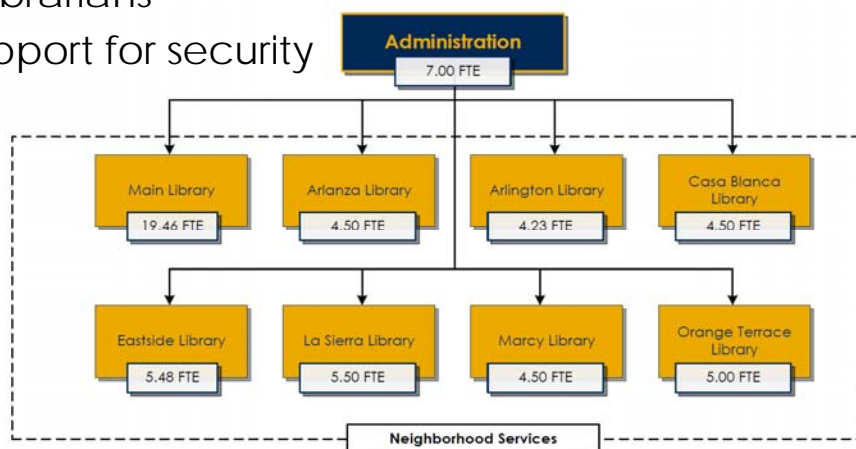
ibrarians
pport for security

Administration
7.00 FTE

Main Library
19.46 FTE

Arlanza Library
4.50 FTE

Arlington Library
4.23 FTE

Casa Blanca Library
4.50 FTE

Eastside Library
5.48 FTE

La Sierra Library
5.50 FTE

Marcy Library
4.50 FTE

Orange Terrace Library
5.00 FTE

Neighborhood Services